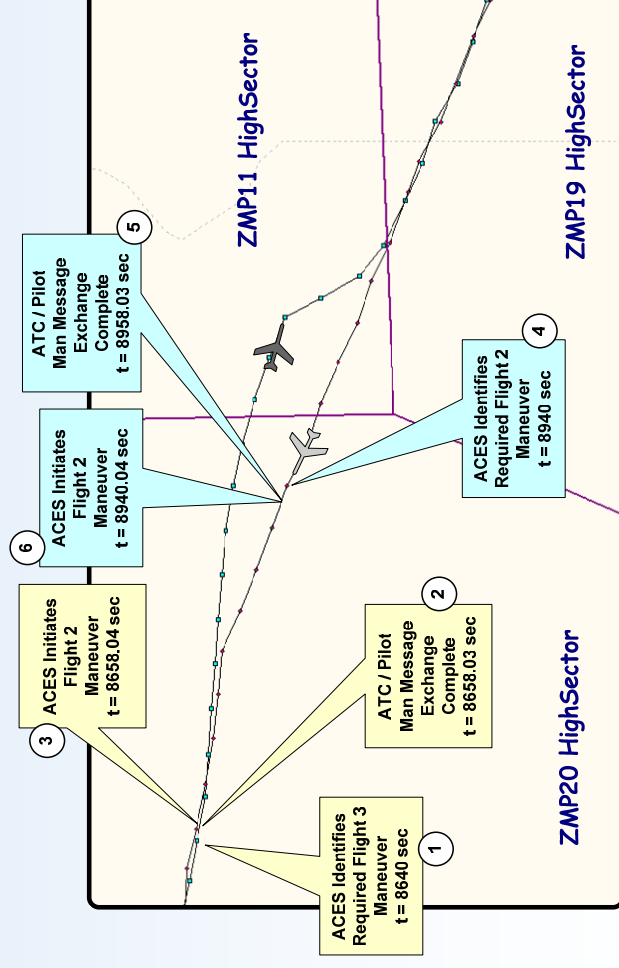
ZMP11 HighSector

ZMP19 HighSector

ZMP20 HighSector

5
ATC / Pilot
Man Message
Exchange
Complete
t = 8958.03 sec

4
ACES Identifies
Required Flight 2
Maneuver
t = 8940 sec

6
ACES Initiates
Flight 2
Maneuver
t = 8940.04 sec

3
ACES Initiates
Flight 2
Maneuver
t = 8658.04 sec

2
ATC / Pilot
Man Message
Exchange
Complete
t = 8658.03 sec

1
ACES Identifies
Required Flight 3
Maneuver
t = 8640 sec